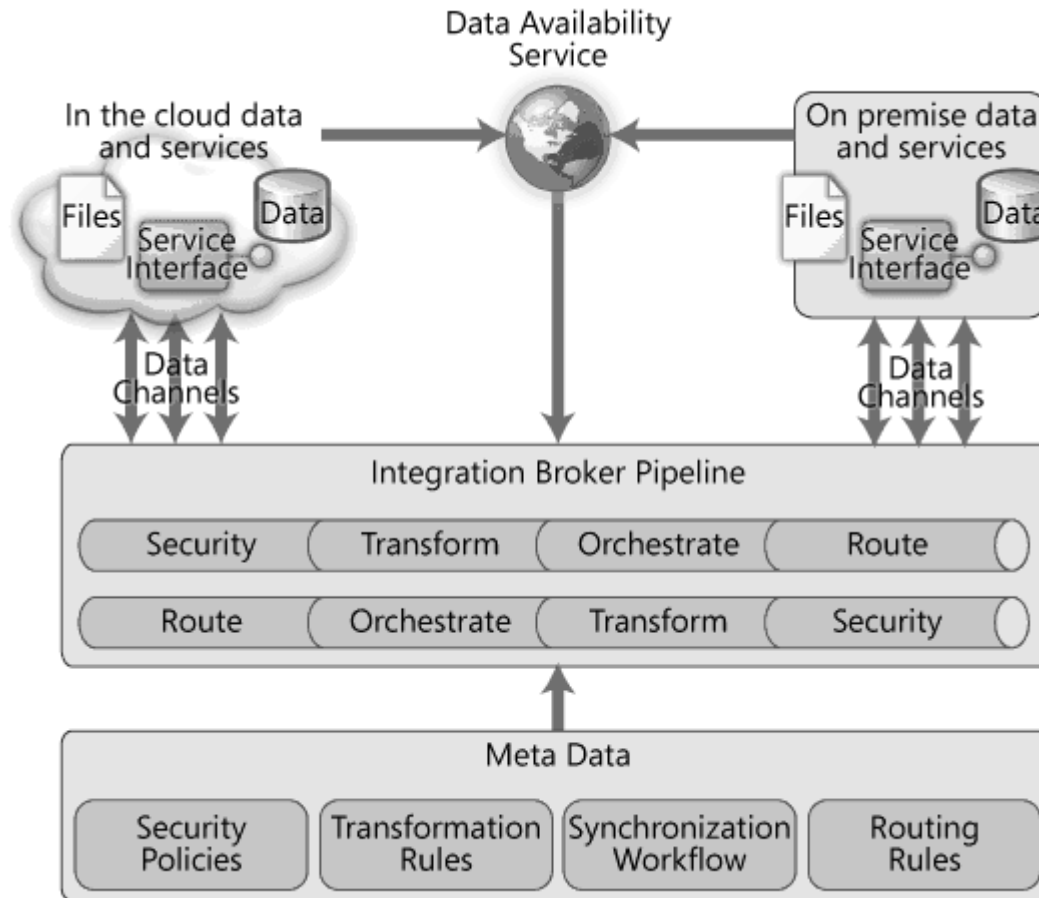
Data Availability Service

In the cloud data and services

Files

Data

Service Interface

Data Channels

On premise data and services

Files

Data

Service Interface

Data Channels

Integration Broker Pipeline

Security | Transform | Orchestrate | Route

Route | Orchestrate | Transform | Security

Meta Data

Security Policies

Transformation Rules

Synchronization Workflow

Routing Rules